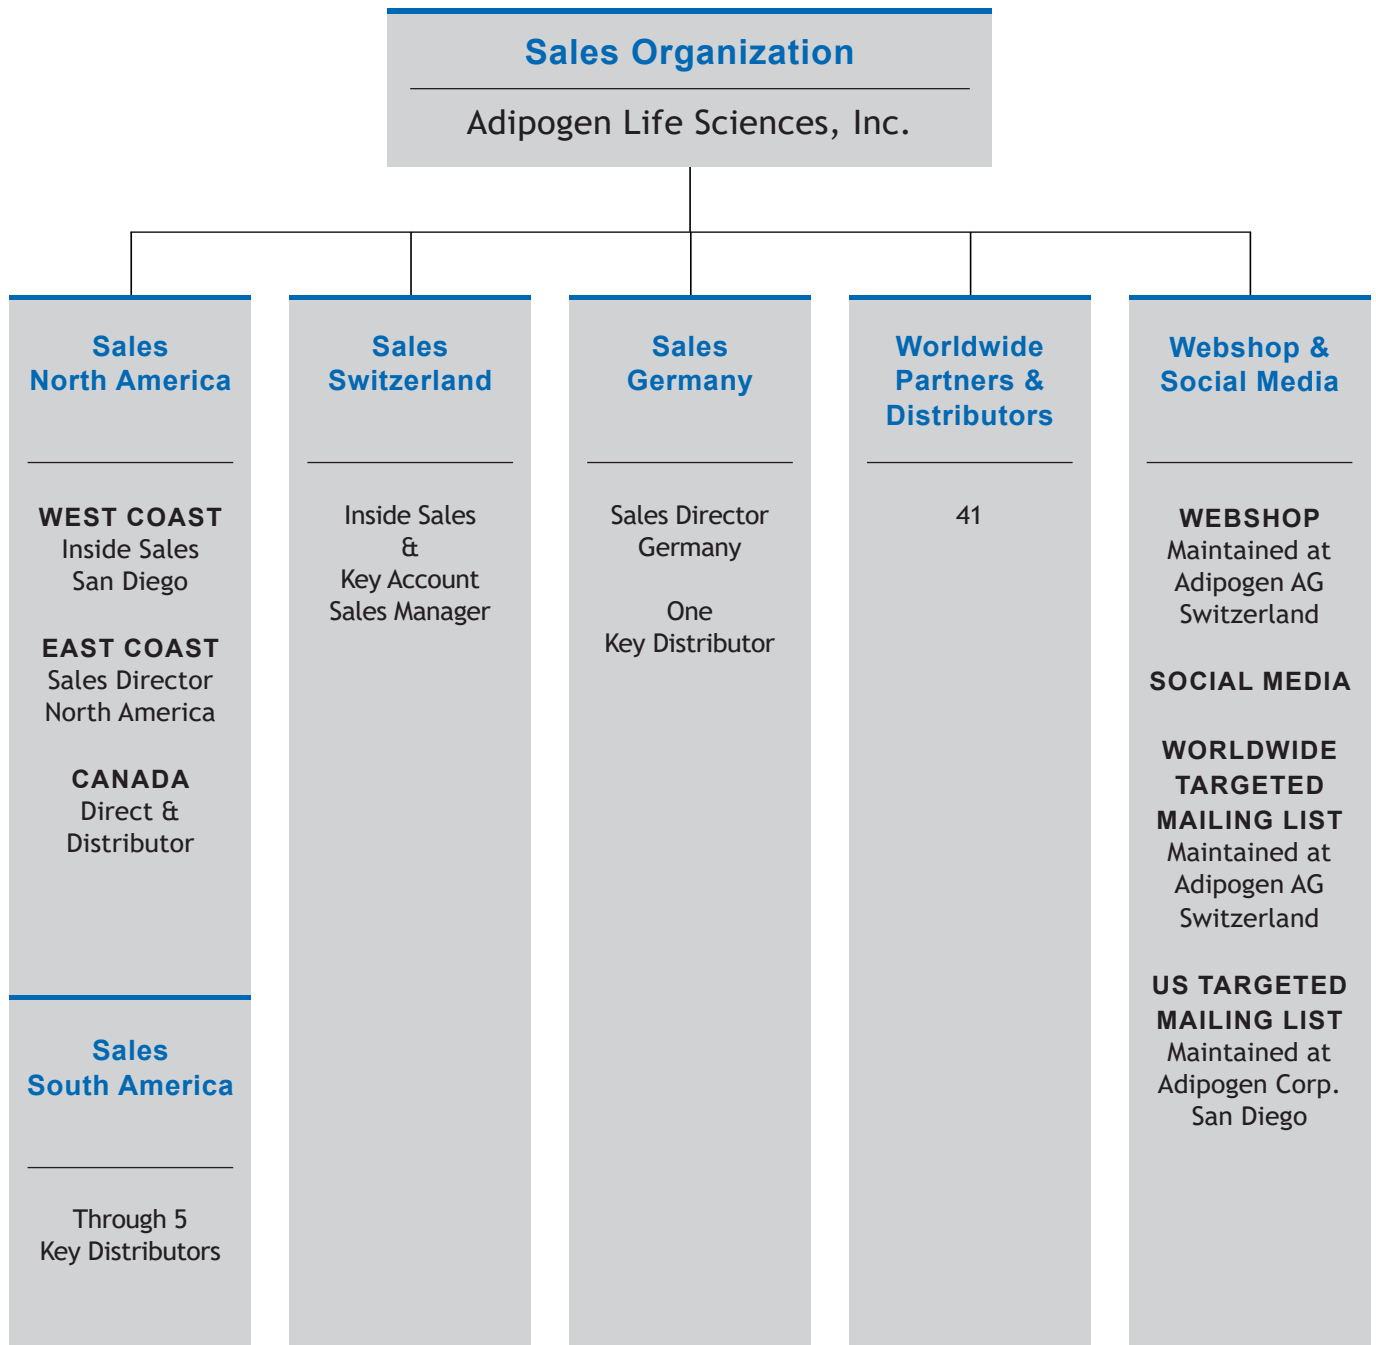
Sales Organization

Adipogen Life Sciences, Inc.

Sales North America

WEST COAST
Inside Sales
San Diego

EAST COAST
Sales Director
North America

CANADA
Direct &
Distributor

Sales South America

Through 5
Key Distributors

Sales Switzerland

Inside Sales
&
Key Account
Sales Manager

Sales Germany

Sales Director
Germany

One
Key Distributor

Worldwide Partners & Distributors

41

Webshop & Social Media

WEBSHOP
Maintained at
Adipogen AG
Switzerland

SOCIAL MEDIA

WORLDWIDE TARGETED MAILING LIST
Maintained at
Adipogen AG
Switzerland

US TARGETED MAILING LIST
Maintained at
Adipogen Corp.
San Diego